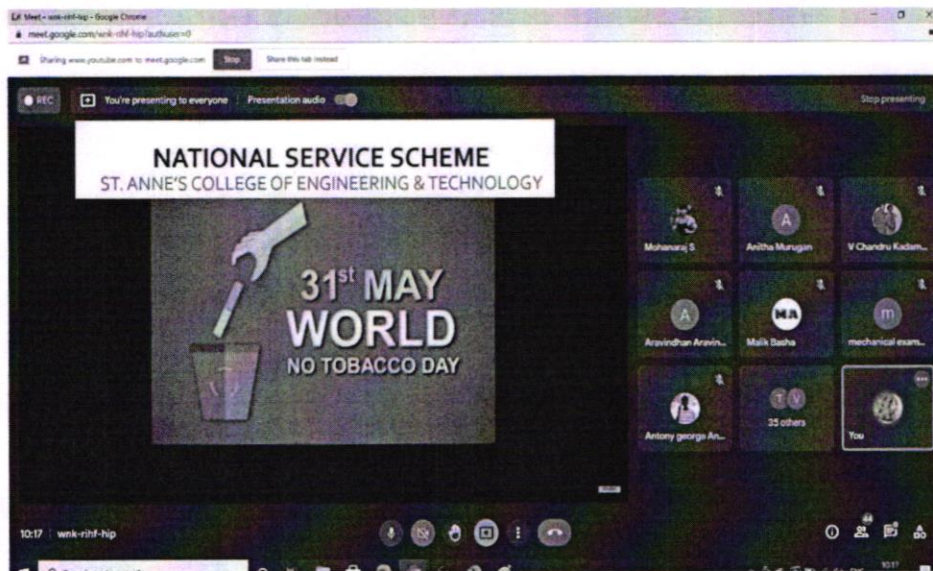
Meet - wnk-rihf-hip - Google Chrome
meet.google.com/wnk-rihf-hip?authuser=0

Sharing www.youtube.com to meet.google.com Stop Share this tab instead

REC You're presenting to everyone Presentation audio Stop presenting

NATIONAL SERVICE SCHEME
ST. ANNE'S COLLEGE OF ENGINEERING & TECHNOLOGY

31st MAY
WORLD
NO TOBACCO DAY

Mohanaraj S
Anitha Murugan
V Chandru Kadam...
Aravindhan Aravin...
Malik Basha
mechanical exam...
Antony george An...
35 others
You

10:17 | wnk-rihf-hip

10:17